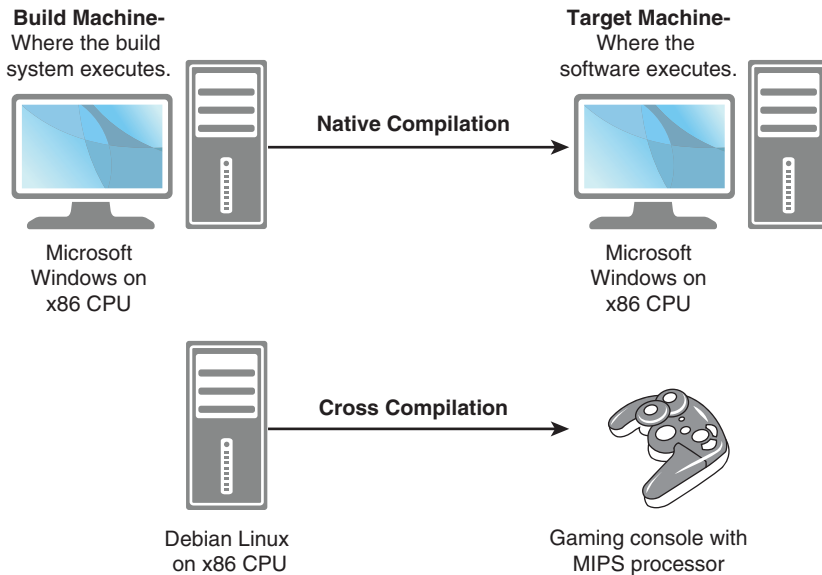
**Build Machine-**
Where the build system executes.

**Target Machine-**
Where the software executes.

**Native Compilation**

Microsoft Windows on x86 CPU

Microsoft Windows on x86 CPU

**Cross Compilation**

Debian Linux on x86 CPU

Gaming console with MIPS processor